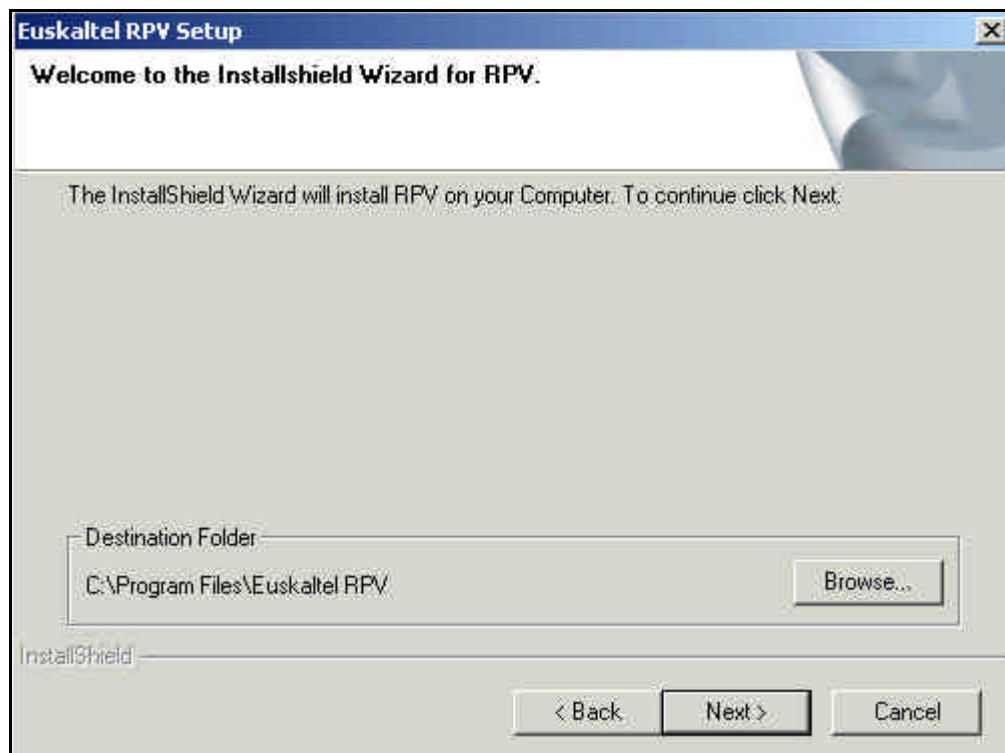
Euskaltel RPV Setup

Welcome to the Installshield Wizard for RPV.

The InstallShield Wizard will install RPV on your Computer. To continue click Next.

Destination Folder

C:\Program Files\Euskaltel RPV

Browse...

InstallShield

< Back

Next >

Cancel